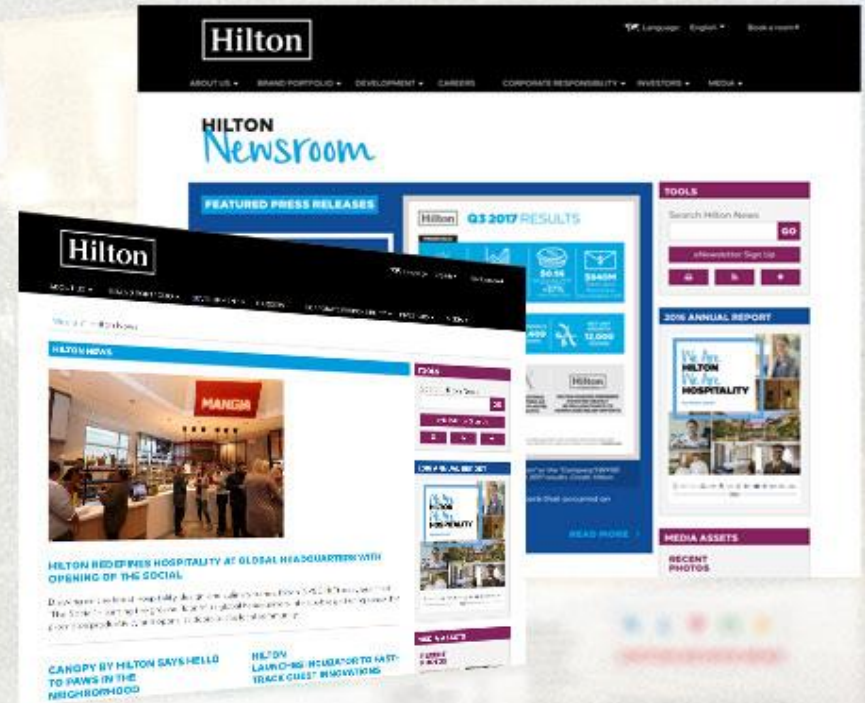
Hilton

Language English ▾ Book a room ▾

ABOUT US ▾ BRAND PORTFOLIO ▾ DEVELOPMENT ▾ CAREERS CORPORATE RESPONSIBILITY ▾ INVESTORS ▾ MEDIA ▾

HILTON Newsroom

FEATURED PRESS RELEASES

Hilton Q3 2017 RESULTS

$0.55

$540M

12,000

Hilton

READ MORE ›

TOOLS

Search Hilton News

GO

eNewsletter Sign Up

2016 ANNUAL REPORT

We Are HILTON We Are HOSPITALITY

MEDIA ASSETS

RECENT PHOTOS

Hilton

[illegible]

HILTON NEWS

MANGIA

HILTON REDEFINES HOSPITALITY AT GLOBAL HEADQUARTERS WITH OPENING OF THE SOCIAL

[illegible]

CANOPY BY HILTON SAYS HELLO TO PAWS IN THE NEIGHBORHOOD

HILTON LAUNCHES INCUBATOR TO FAST-TRACK GUEST INNOVATIONS

TOOLS

We Are HILTON We Are HOSPITALITY